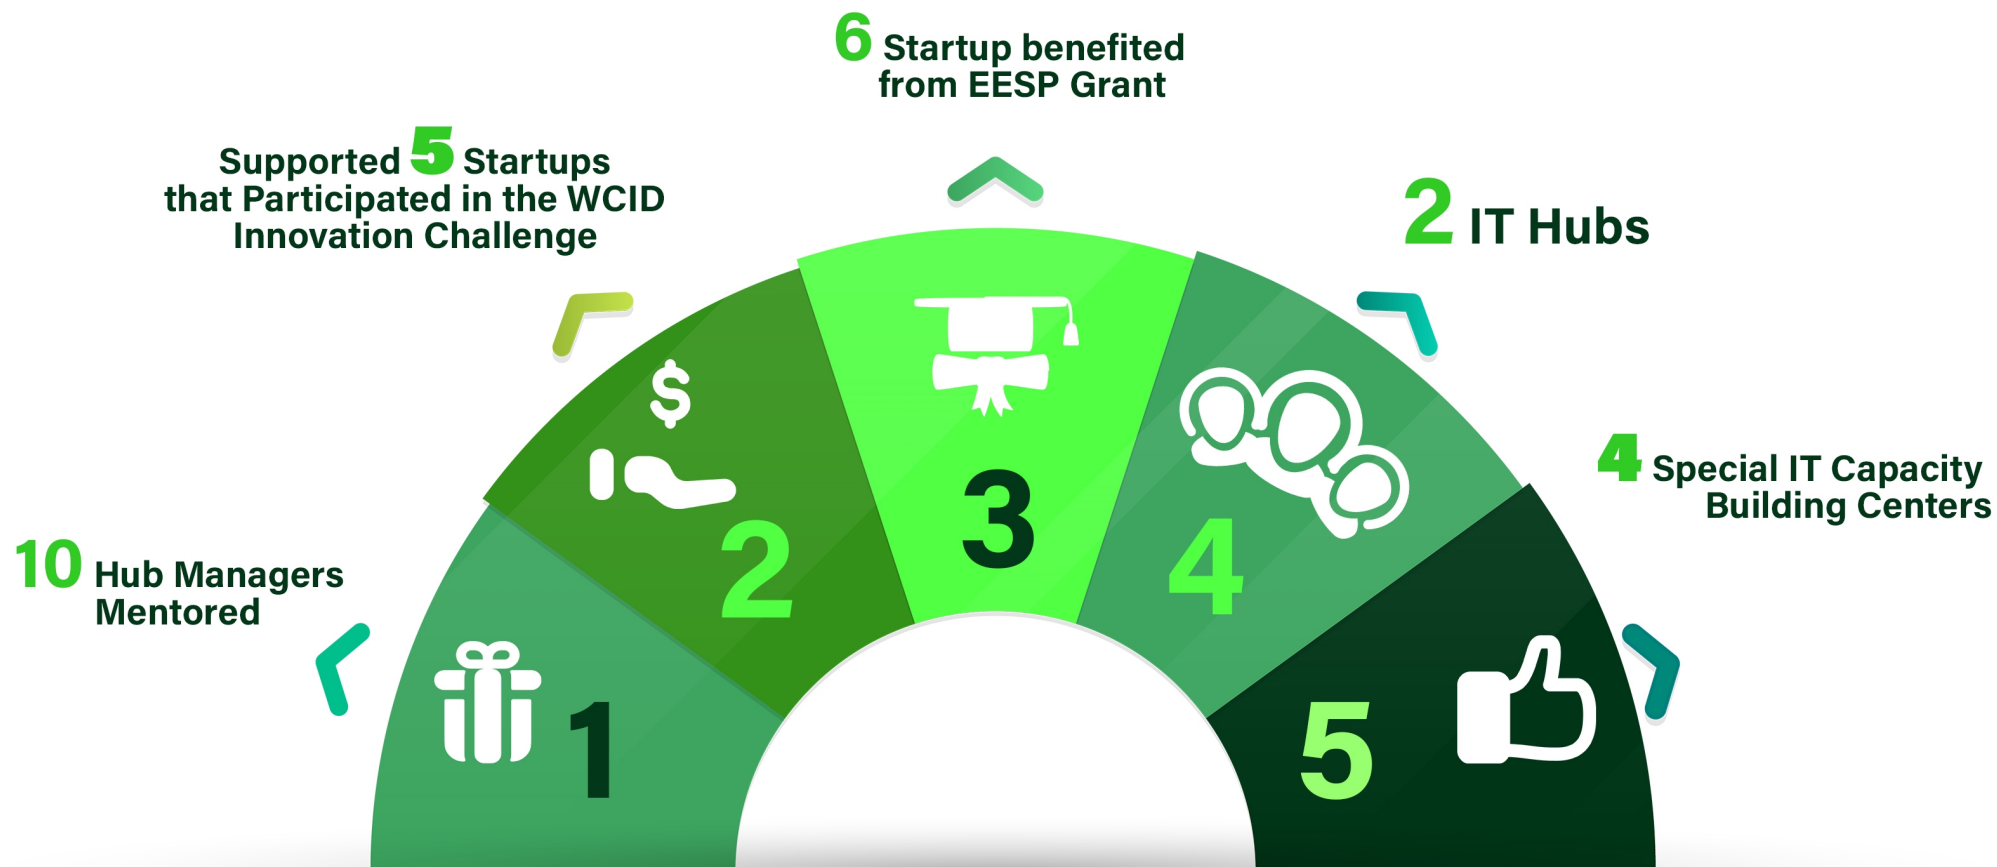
6 Startup benefited from EESP Grant

Supported 5 Startups that Participated in the WCID Innovation Challenge

2 IT Hubs

4 Special IT Capacity Building Centers

10 Hub Managers Mentored

$

1

2

3

4

5